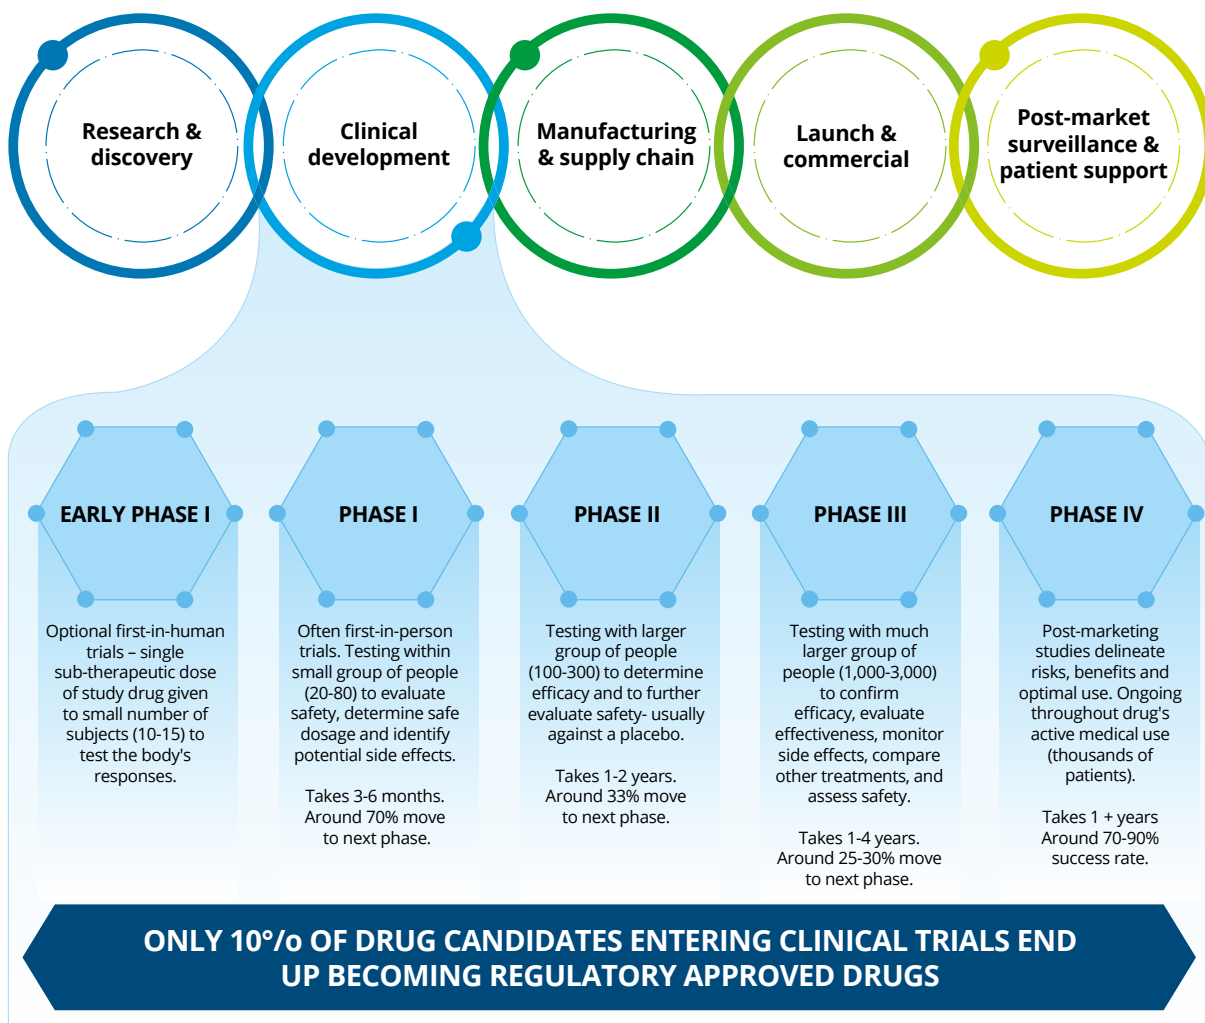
Research & discovery

Clinical development

Manufacturing & supply chain

Launch & commercial

Post-market surveillance & patient support

EARLY PHASE I

Optional first-in-human trials – single sub-therapeutic dose of study drug given to small number of subjects (10-15) to test the body's responses.

PHASE I

Often first-in-person trials. Testing within small group of people (20-80) to evaluate safety, determine safe dosage and identify potential side effects.

Takes 3-6 months. Around 70% move to next phase.

PHASE II

Testing with larger group of people (100-300) to determine efficacy and to further evaluate safety- usually against a placebo.

Takes 1-2 years. Around 33% move to next phase.

PHASE III

Testing with much larger group of people (1,000-3,000) to confirm efficacy, evaluate effectiveness, monitor side effects, compare other treatments, and assess safety.

Takes 1-4 years. Around 25-30% move to next phase.

PHASE IV

Post-marketing studies delineate risks, benefits and optimal use. Ongoing throughout drug's active medical use (thousands of patients).

Takes 1 + years Around 70-90% success rate.

ONLY 10°/o OF DRUG CANDIDATES ENTERING CLINICAL TRIALS END UP BECOMING REGULATORY APPROVED DRUGS